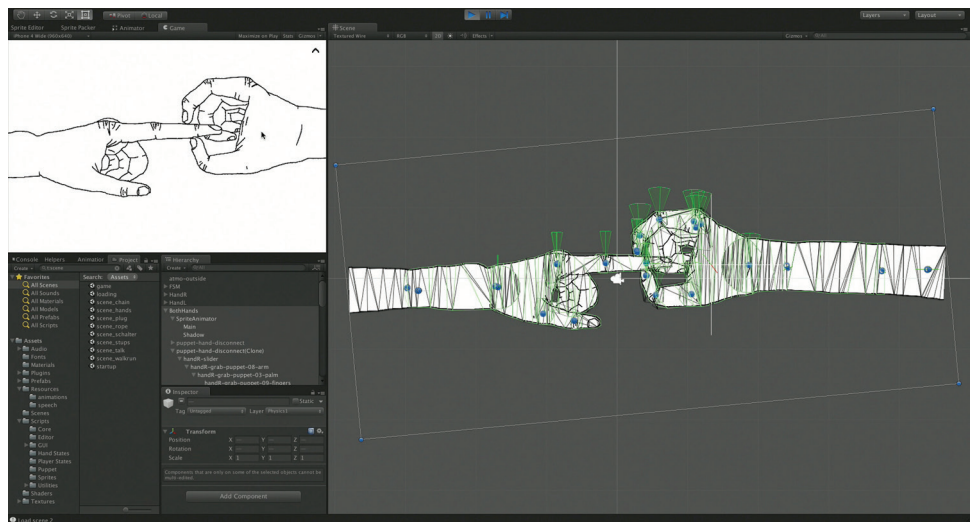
Pivot Local

Sprite Editor Sprite Packer Animator Game

iPhone 4 Wide (960x640) Maximize on Play Stats Gizmos

Scene

Textured Wire RGB 2D Effects Gizmos

Layers Layout

Console Helpers Animator Project Hierarchy

Create

Favorites
All Scenes
All Sounds
All Materials
All Models
All Prefabs
All Scripts

Assets
Audio
Fonts
Materials
Plugins
Prefabs
Resources
animations
speech
Scenes
Scripts
Core
Editor
GUI
Hand States
Player States
Puppet
Sprites
Utilities
Shaders
Textures

Search: Assets

game
loading
scene_chain
scene_hands
scene_plug
scene_rope
scene_schalter
scene_stups
scene_talk
scene_walkran
startup

Create
arms-outside
FSM
HandR
HandL
BothHands
SpriteAnimator
Main
Shadow
puppet-hand-disconnect
puppet-hand-disconnect(Clone)
handR-slider
handR-grab-puppet-08-arm
handR-grab-puppet-03-palm
handR-grab-puppet-09-fingers

Inspector

Static

Tag Untagged Layer Physics3

Transform
Position X Y Z
Rotation X Y Z
Scale X 1 Y 1 Z 1

Components that are only on some of the selected objects cannot be multi-edited.

Add Component

Load scene 2